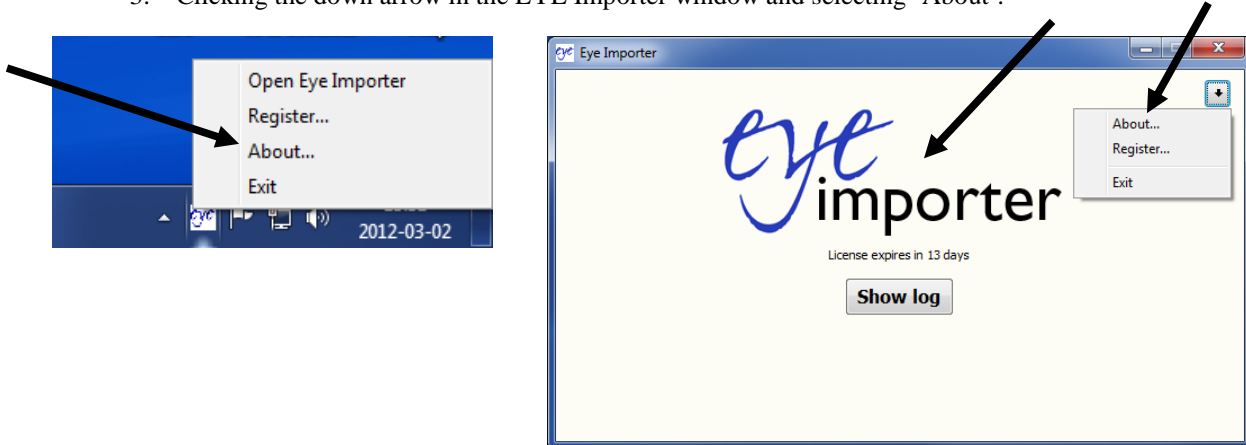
3. Clicking the down arrow in the EYE Importer window and selecting "About".

Open Eye Importer
Register...
About...
Exit

2012-03-02

eye Eye Importer

eye importer

About...
Register...
Exit

License expires in 13 days

Show log